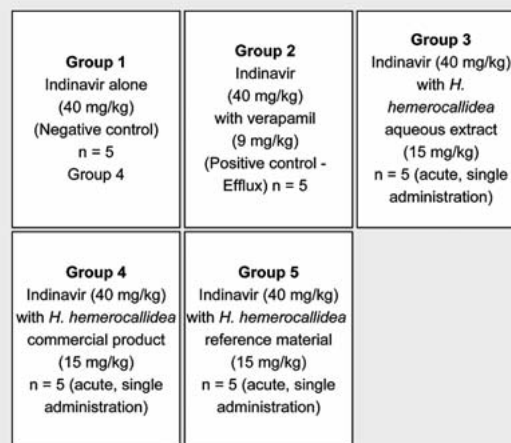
Group 1
Indinavir alone
(40 mg/kg)
(Negative control)
n = 5
Group 4

Group 2
Indinavir
(40 mg/kg)
with verapamil
(9 mg/kg)
(Positive control - Efflux) n = 5

Group 3
Indinavir (40 mg/kg)
with *H. hemerocallidea*
aqueous extract
(15 mg/kg)
n = 5 (acute, single administration)

Group 4
Indinavir (40 mg/kg)
with *H. hemerocallidea*
commercial product
(15 mg/kg)
n = 5 (acute, single administration)

Group 5
Indinavir (40 mg/kg)
with *H. hemerocallidea*
reference material
(15 mg/kg)
n = 5 (acute, single administration)